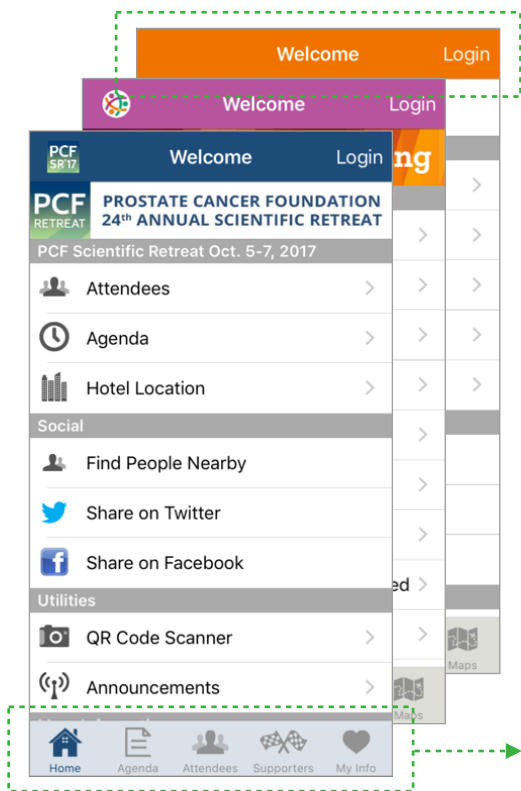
Welcome Login

Welcome Login

ng

PCF SR'17 Welcome Login

PCF RETREAT PROSTATE CANCER FOUNDATION 24th ANNUAL SCIENTIFIC RETREAT

PCF Scientific Retreat Oct. 5-7, 2017

Attendees

Agenda

Hotel Location

Social

Find People Nearby

Share on Twitter

Share on Facebook

Utilities

QR Code Scanner

Announcements

ed

Maps

Maps

Home Agenda Attendees Supporters My Info